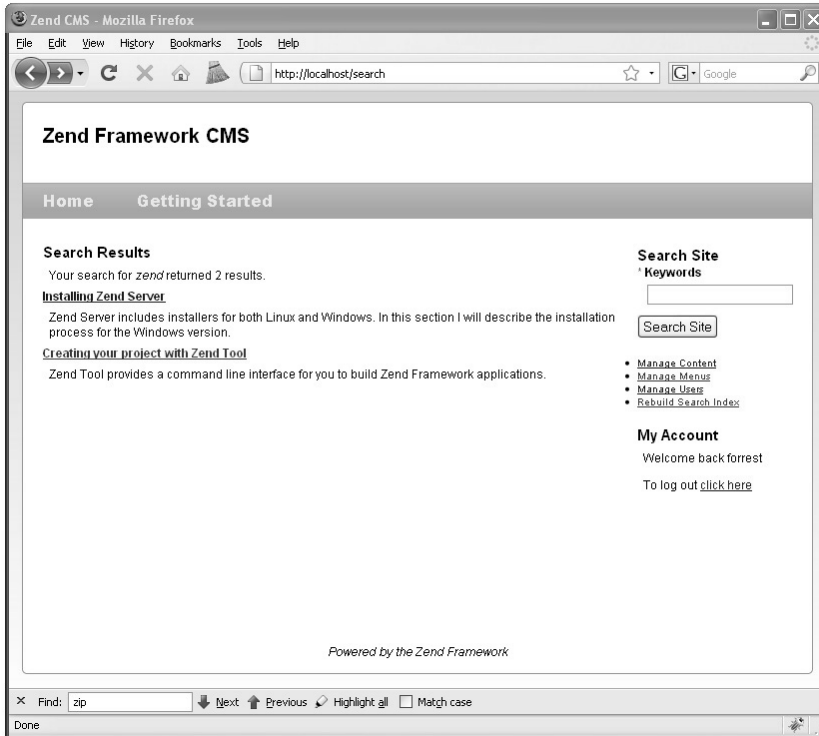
Zend CMS - Mozilla Firefox

File Edit View History Bookmarks Tools Help

http://localhost/search

Google

Zend Framework CMS

Home Getting Started

Search Results

Your search for *zend* returned 2 results.

Installing Zend Server

Zend Server includes installers for both Linux and Windows. In this section I will describe the installation process for the Windows version.

Creating your project with Zend Tool

Zend Tool provides a command line interface for you to build Zend Framework applications.

Search Site

* Keywords

Search Site

- Manage Content
- Manage Menus
- Manage Users
- Rebuild Search Index

My Account

Welcome back forrest

To log out click here

Powered by the Zend Framework

× Find: zip Next Previous Highlight all Match case

Done